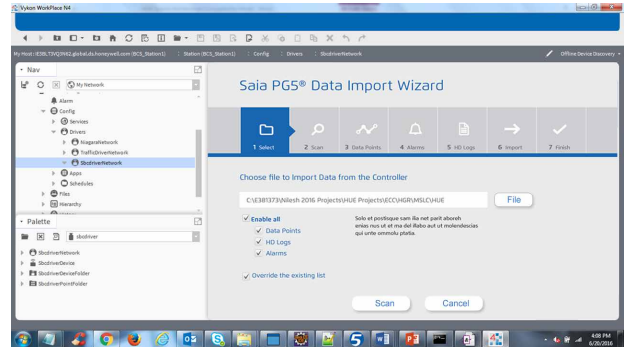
Vykon WorkPlace N4

My Host : E3BLT3VQ9N2.global.ds.honeywell.com (BCS_Station1) : Station (BCS_Station1) : Config : Drivers : SbdriverNetwork

Offline Device Discovery

Nav

My Network

Alarm
Config
Services
Drivers
NiagaraNetwork
TrafficDriverNetwork
SbdriverNetwork
Apps
Schedules
Files
Hierarchy

Palette

sbdriver

SbdriverNetwork
SbdriverDevice
SbdriverDeviceFolder
SbdriverPointFolder

Saia PG5® Data Import Wizard

1 Select
2 Scan
3 Data Points
4 Alarms
5 HD Logs
6 Import
7 Finish

Choose file to Import Data from the Controller

C:\E3B1373\Nilesh 2016 Projects\HUE Projects\ECC\HGR\MSLC\HUE

File

Enable all
Data Points
HD Logs
Alarms

Solo et postisque sam ila net parit aboreh enias nus ut et ma del Rabo aut ut molendascias qui unte ommolu ptatia.

Override the existing list

Scan
Cancel

4:08 PM
6/20/2016